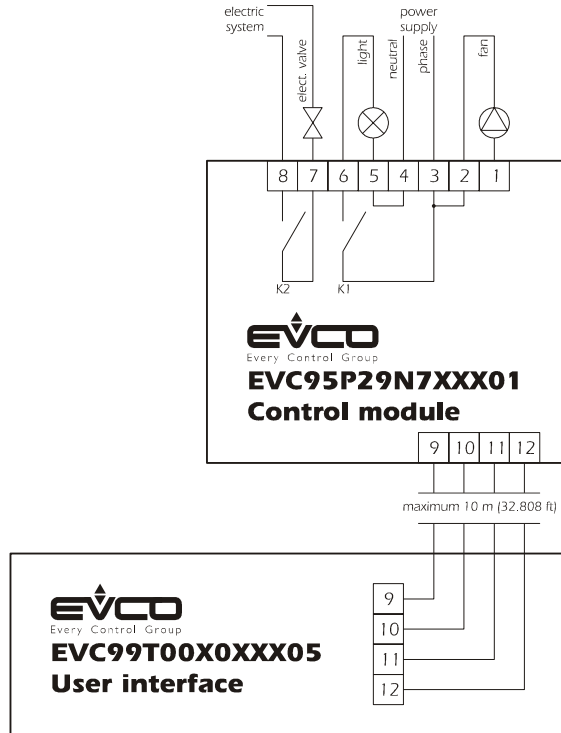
electric system

elect. valve

light

neutral

power supply

phase

fan

8 7 6 5 4 3 2 1

K2

K1

EVCO
Every Control Group

EVC95P29N7XXX01
Control module

9 10 11 12

maximum 10 m (32.808 ft)

EVCO
Every Control Group

EVC99T00X0XXX05
User interface

9
10
11
12